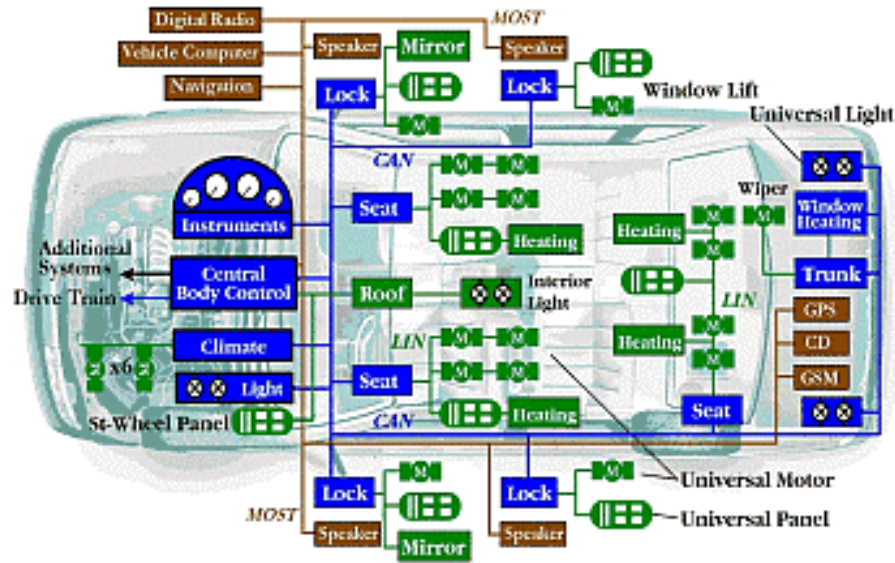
Digital Radio
Vehicle Computer
Navigation
MOST
Speaker
Mirror
Speaker
Lock
Lock
Window Lift
Universal Light
CAN
Instruments
Seat
Heating
Wiper
Window Heating
Heating
Additional Systems
Drive Train
Central Body Control
Roof
Interior Light
Trunk
LIN
GPS
Climate
LIN
Heating
CD
x6
Light
Seat
GSM
St-Wheel Panel
CAN
Heating
Seat
Universal Motor
Lock
Lock
MOST
Universal Panel
Speaker
Mirror
Speaker